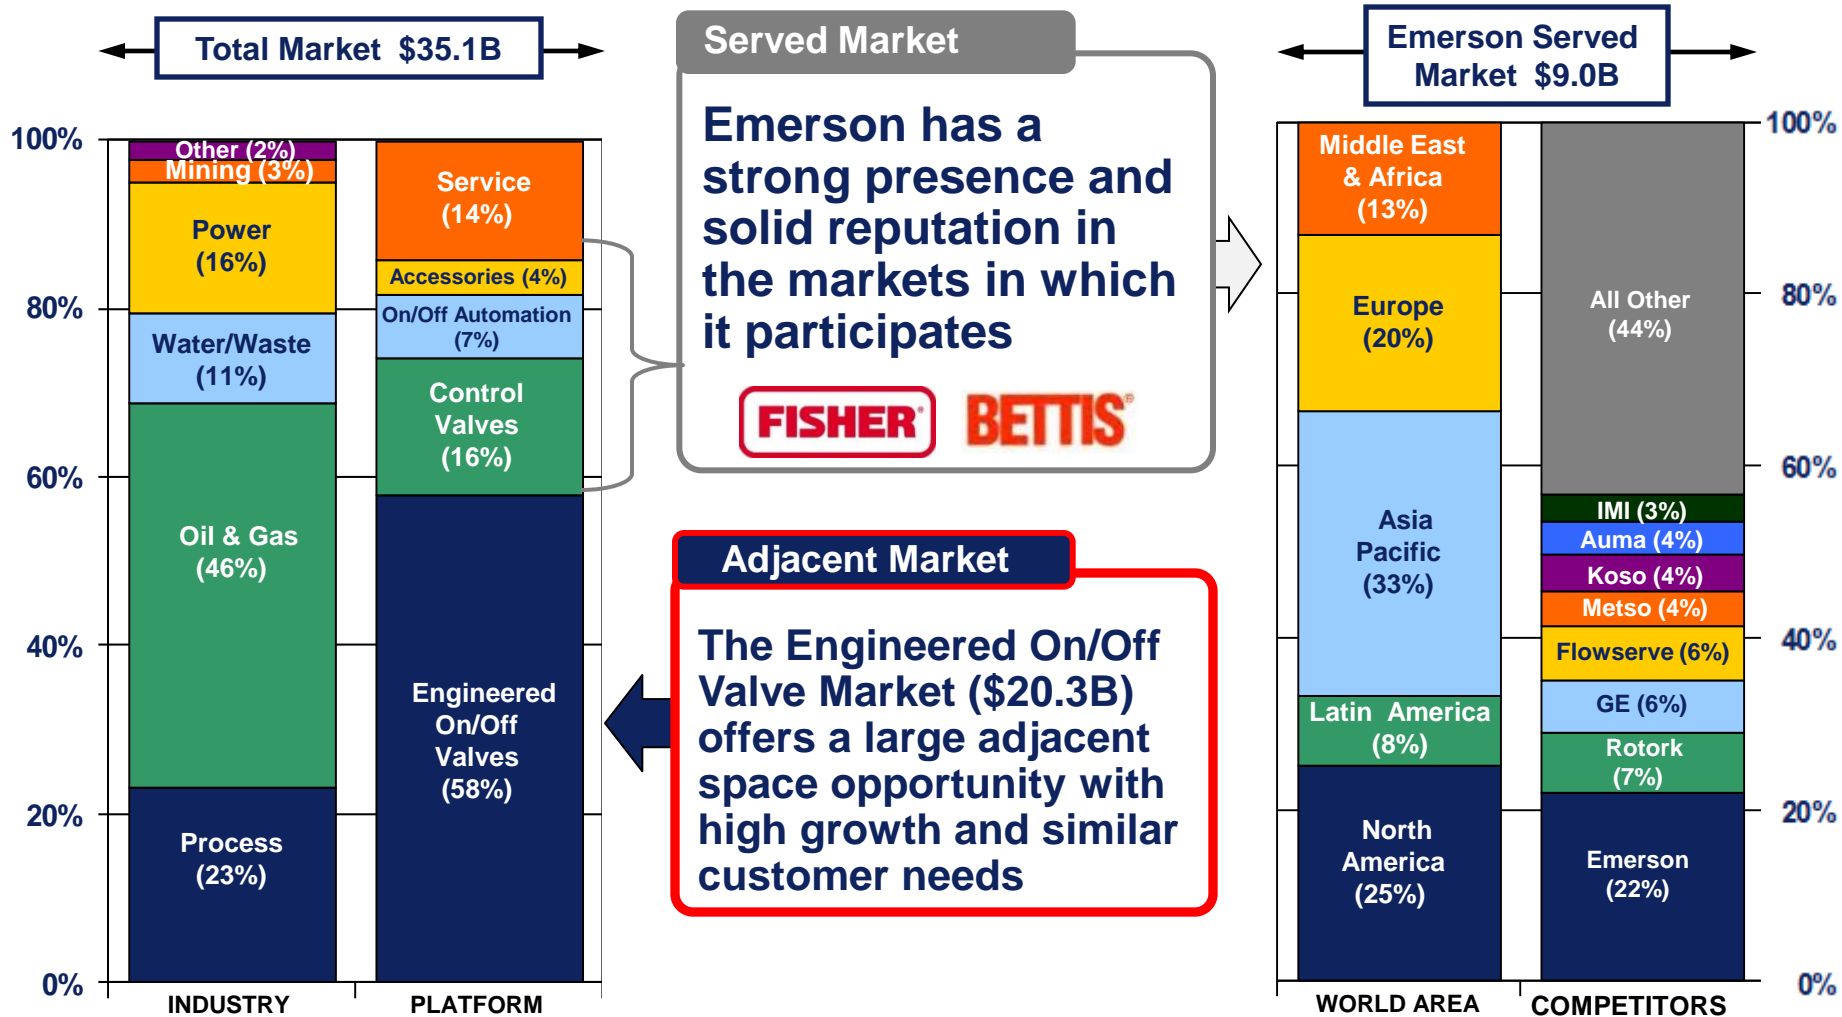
Total Market $35.1B

100%
80%
60%
40%
20%
0%

Other (2%)
Mining (3%)
Power (16%)
Water/Waste (11%)
Oil & Gas (46%)
Process (23%)

Service (14%)
Accessories (4%)
On/Off Automation (7%)
Control Valves (16%)
Engineered On/Off Valves (58%)

INDUSTRY
PLATFORM

Served Market

Emerson has a strong presence and solid reputation in the markets in which it participates

FISHER
BETTIS

Adjacent Market

The Engineered On/Off Valve Market ($20.3B) offers a large adjacent space opportunity with high growth and similar customer needs

Emerson Served Market $9.0B

Middle East & Africa (13%)
Europe (20%)
Asia Pacific (33%)
Latin America (8%)
North America (25%)

All Other (44%)
IMI (3%)
Auma (4%)
Koso (4%)
Metso (4%)
Flowserve (6%)
GE (6%)
Rotork (7%)
Emerson (22%)

100%
80%
60%
40%
20%
0%

WORLD AREA
COMPETITORS